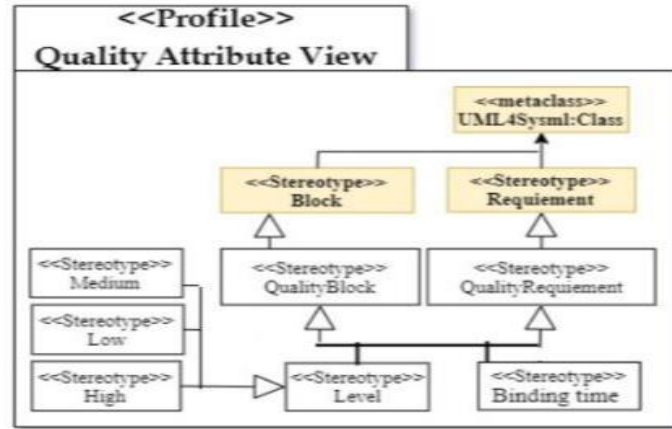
<<Profile>>
Quality Attribute View

<<metaclass>>
UML4Sysml:Class

<<Stereotype>>
Block

<<Stereotype>>
Requiement

<<Stereotype>>
Medium

<<Stereotype>>
QualityBlock

<<Stereotype>>
QualityRequiement

<<Stereotype>>
Low

<<Stereotype>>
High

<<Stereotype>>
Level

<<Stereotype>>
Binding time